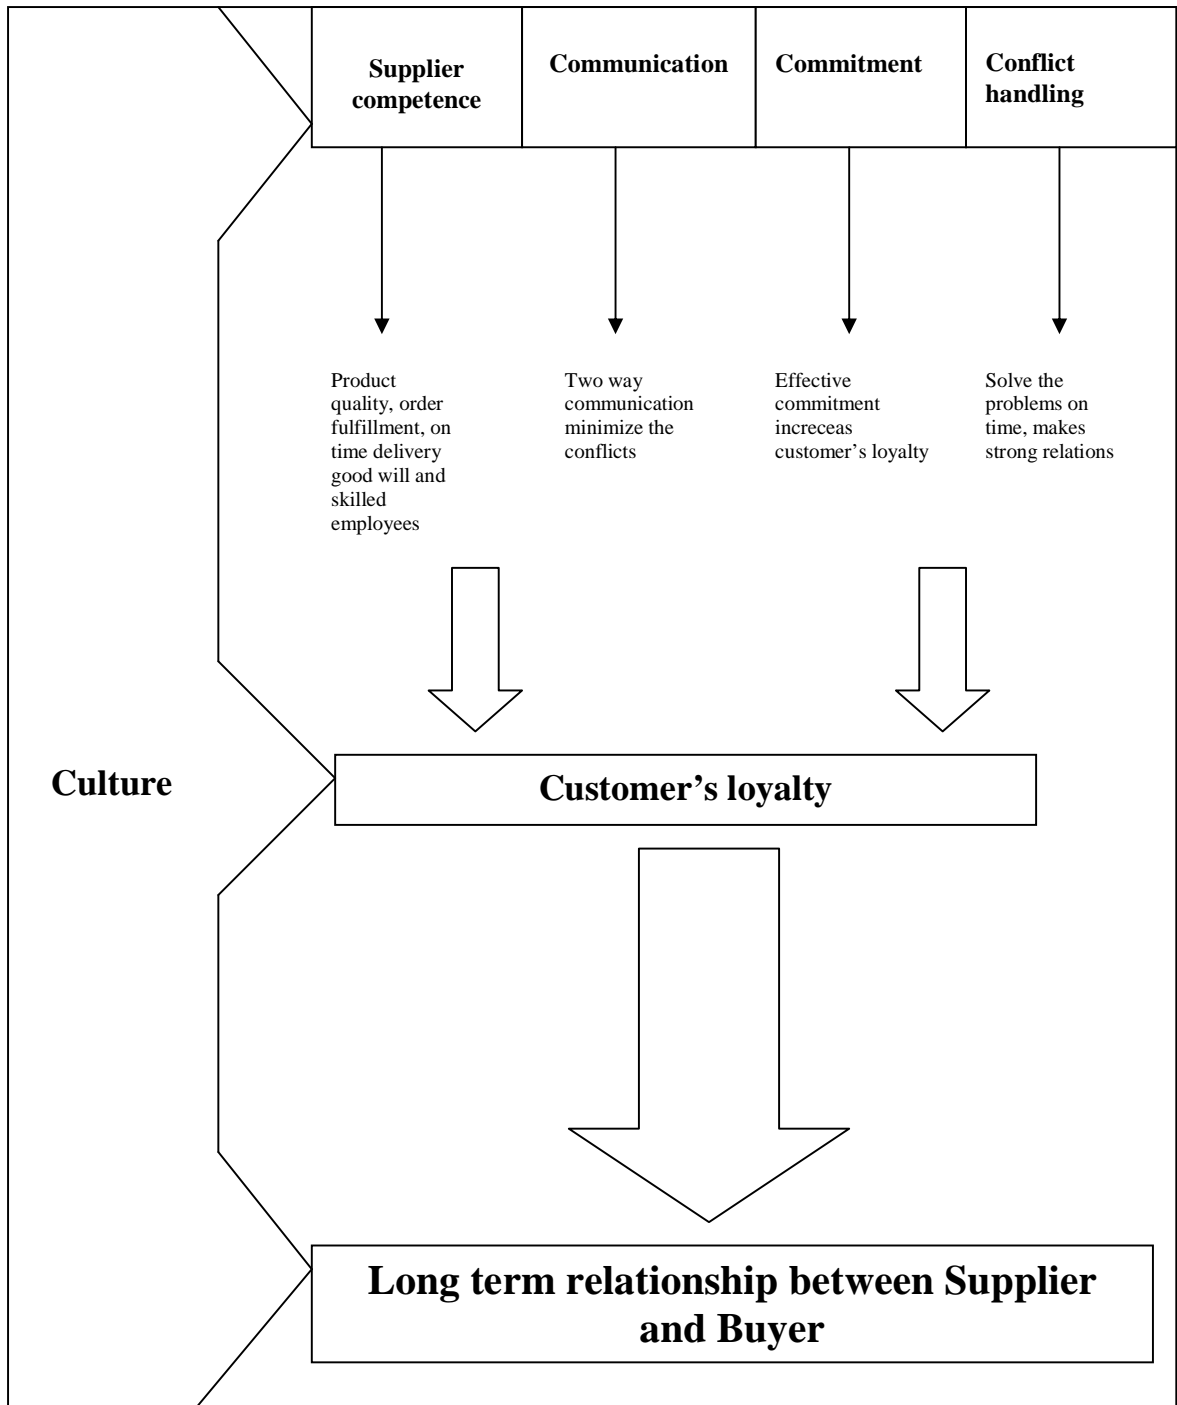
| Supplier competence | Communication | Commitment | Conflict handling |
|---|---|---|---|

Product quality, order fulfillment, on time delivery good will and skilled employees

Two way communication minimize the conflicts

Effective commitment increceas customer's loyalty

Solve the problems on time, makes strong relations

Culture

Customer's loyalty

Long term relationship between Supplier and Buyer